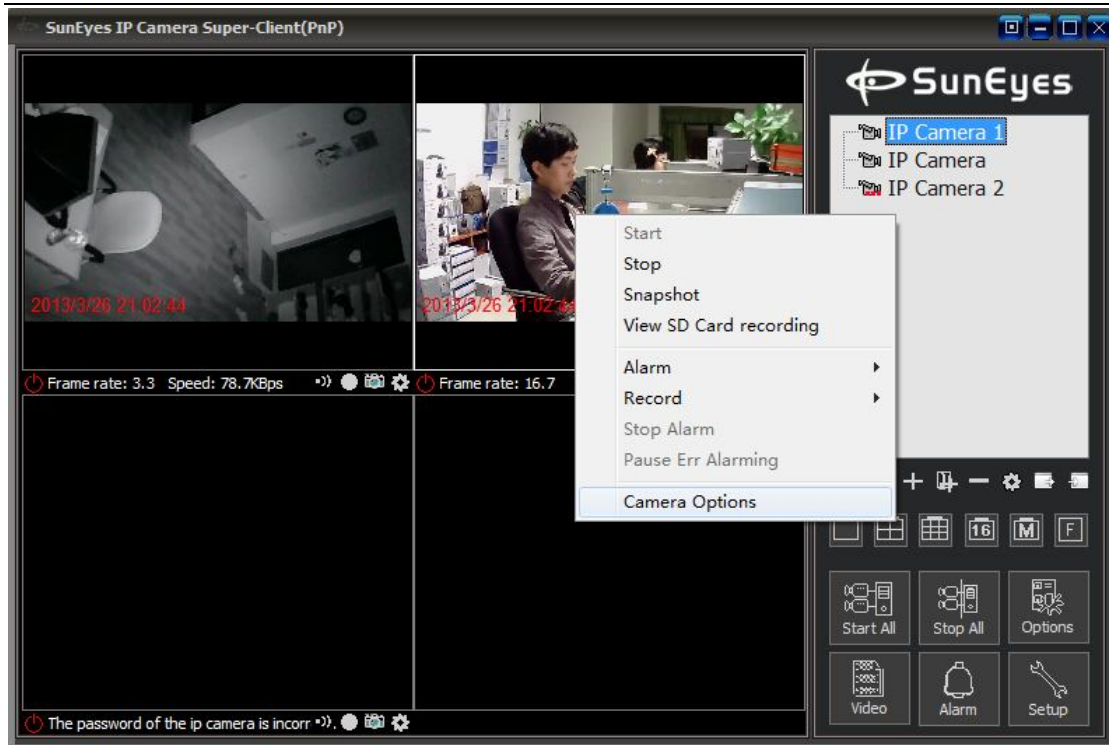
SunEyes IP Camera Super-Client(PnP)

SunEyes

IP Camera 1
IP Camera
IP Camera 2

2013/3/26 21:02:44

2013/3/26 21:02:4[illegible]

Frame rate: 3.3 Speed: 78.7KBps

Frame rate: 16.7

Start
Stop
Snapshot
View SD Card recording
Alarm
Record
Stop Alarm
Pause Err Alarming
Camera Options

16 M F

Start All
Stop All
Options
Video
Alarm
Setup

The password of the ip camera is incorr